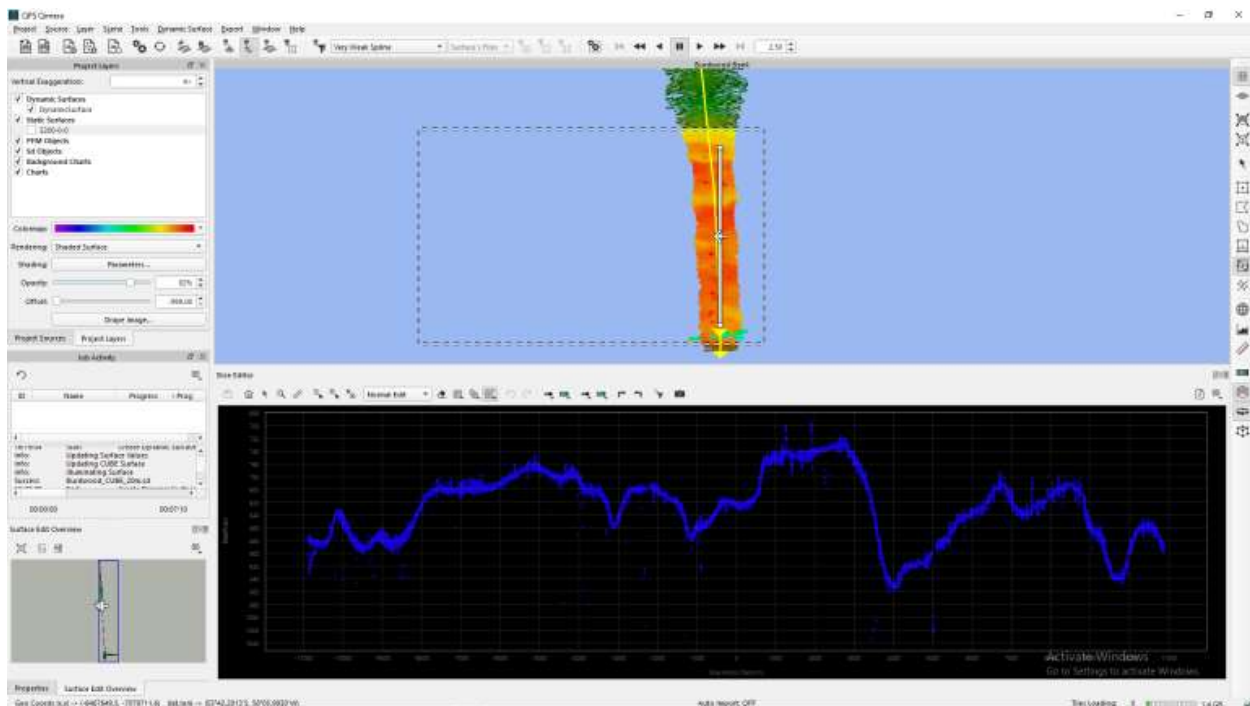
QPS Qimera
Project Source Layer Scene Tools Dynamic Surface Export Window Help
Very Weak Spline
2.50
Project Layers
Vertical Exaggeration:
Dynamic Surfaces
DynamicSurface
Static Surfaces
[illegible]
PFM Objects
Sd Objects
Background Charts
Charts
Colormap:
Rendering: Shaded Surface
Shading: Parameters...
Opacity: 92%
Offset: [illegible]
Drape Image...
Project Sources Project Layers
Job Activity
ID Name Progress Prog
Info: Updating Surface Values
Info: Updating CUBE Surface
Info: Illuminating Surface
Success: Burdwood_CUBE_20m.sd
00:00:00 00:07:10
Surface Edit Overview
Properties Surface Edit Overview
Burdwood Bank
Slice Editor
Normal Edit
Activate Windows
Go to Settings to activate Windows.
Auto Import: OFF
Tiles Loading: